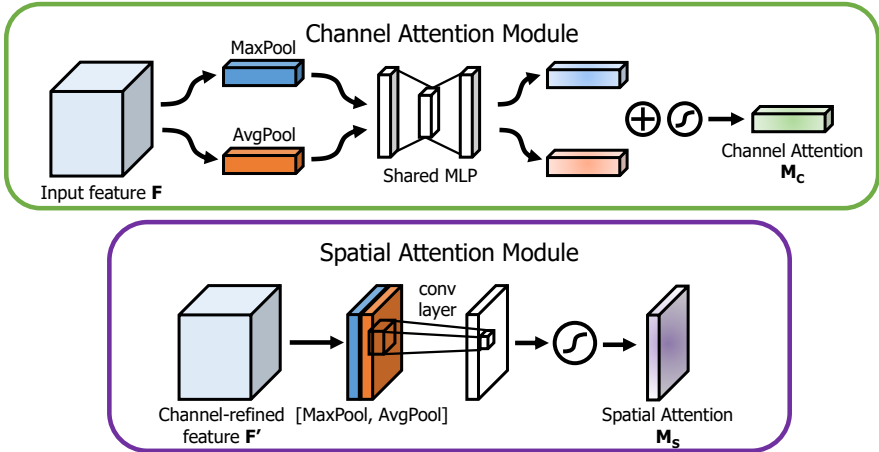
Channel Attention Module

MaxPool

AvgPool

Input feature $\mathbf{F}$

Shared MLP

Channel Attention

$\mathbf{M_c}$

Spatial Attention Module

conv layer

Channel-refined feature $\mathbf{F'}$

[MaxPool, AvgPool]

Spatial Attention

$\mathbf{M_s}$